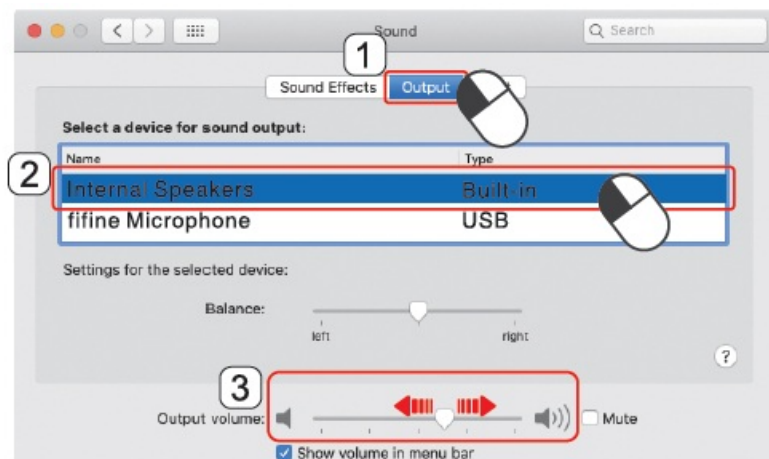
Sound

Search

1

Sound Effects

Output

Select a device for sound output:

2

| Name | Type |
|---|---|
| Internal Speakers | Built-in |
| fifine Microphone | USB |

Settings for the selected device:

Balance:

left

right

?

3

Output volume:

Mute

Show volume in menu bar